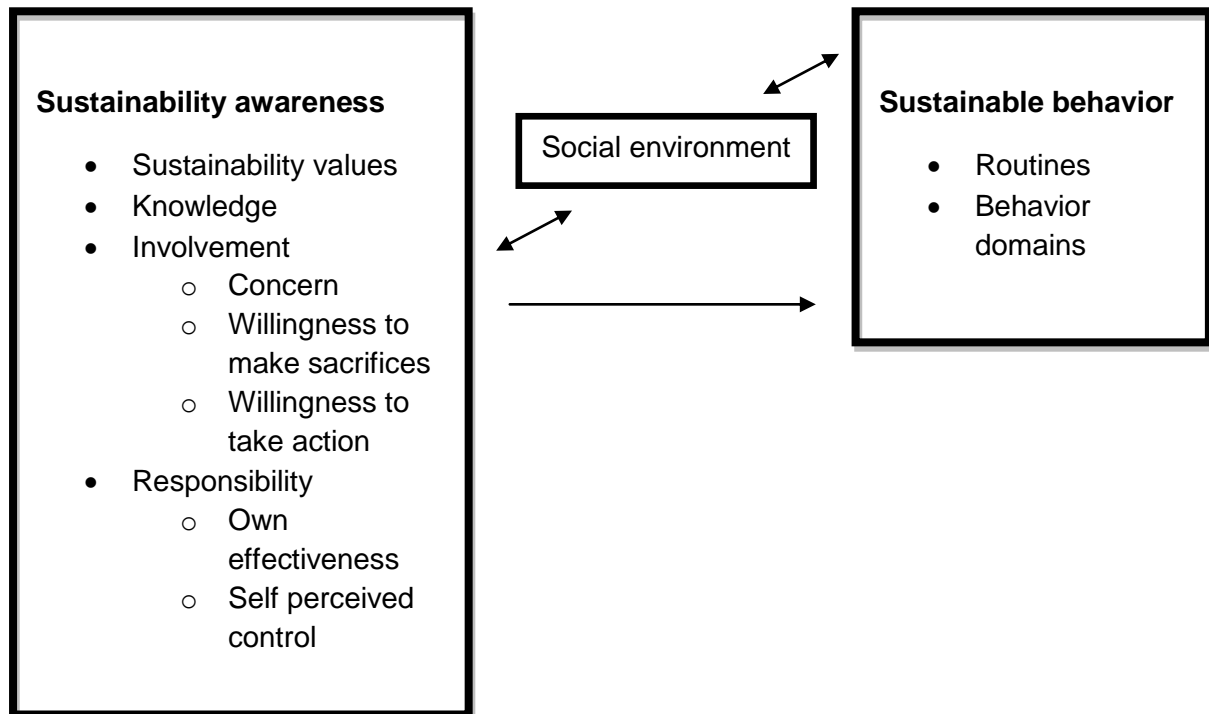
**Sustainability awareness**

- Sustainability values
- Knowledge
- Involvement
  - o Concern
  - o Willingness to make sacrifices
  - o Willingness to take action
- Responsibility
  - o Own effectiveness
  - o Self perceived control

Social environment

**Sustainable behavior**

- Routines
- Behavior domains